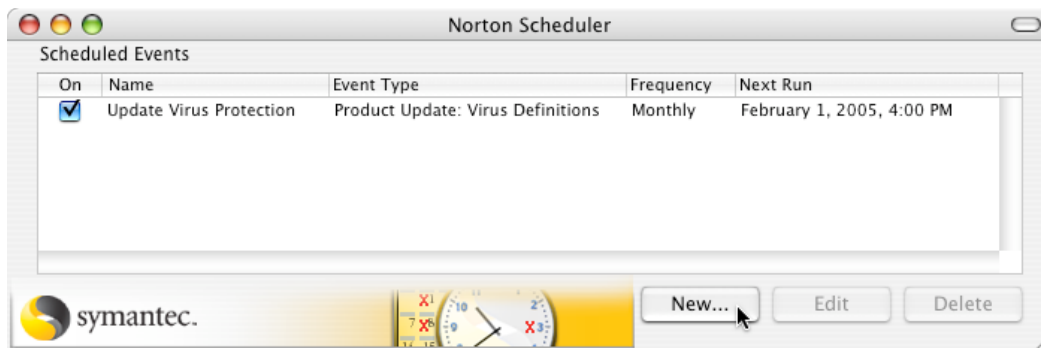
Norton Scheduler

Scheduled Events

| On | Name | Event Type | Frequency | Next Run |
|---|---|---|---|---|
| ☑ | Update Virus Protection | Product Update: Virus Definitions | Monthly | February 1, 2005, 4:00 PM |

symantec.

New...

Edit

Delete